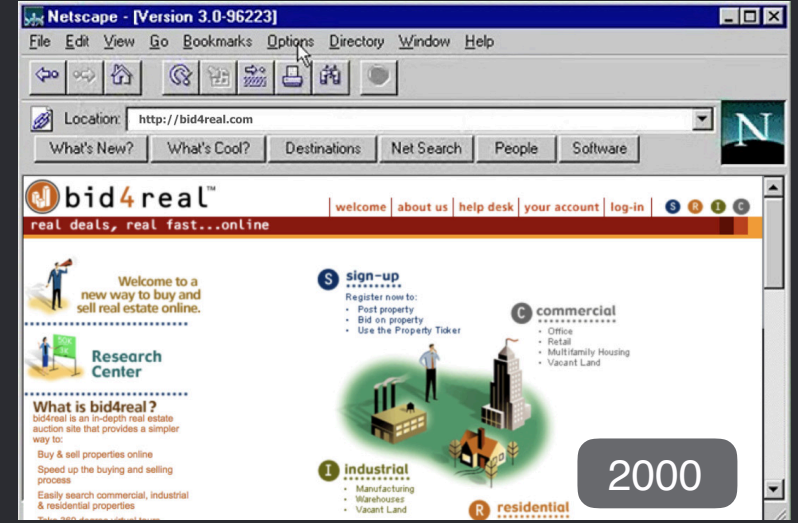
Netscape - [Version 3.0-96223]

File Edit View Go Bookmarks Options Directory Window Help

Location: http://bid4real.com

What's New? What's Cool? Destinations Net Search People Software

bid4real™

welcome | about us | help desk | your account | log-in

S R I C

real deals, real fast...online

Welcome to a new way to buy and sell real estate online.

Research Center

What is bid4real?
bid4real is an in-depth real estate auction site that provides a simpler way to:

Buy & sell properties online

Speed up the buying and selling process

Easily search commercial, industrial & residential properties

Take 360 degree virtual tours

S sign-up
Register now to:
Post property
Bid on property
Use the Property Ticker

C commercial
Office
Retail
Multifamily Housing
Vacant Land

I industrial
Manufacturing
Warehouses
Vacant Land

R residential

2000